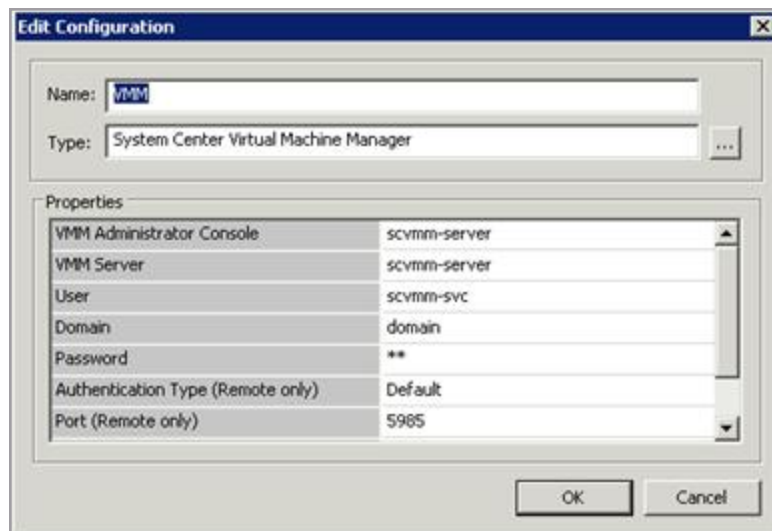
Edit Configuration

Name: VMM

Type: System Center Virtual Machine Manager ...

Properties

| | |
|---|---|
| VMM Administrator Console | scvmm-server |
| VMM Server | scvmm-server |
| User | scvmm-svc |
| Domain | domain |
| Password | ** |
| Authentication Type (Remote only) | Default |
| Port (Remote only) | 5985 |

OK Cancel